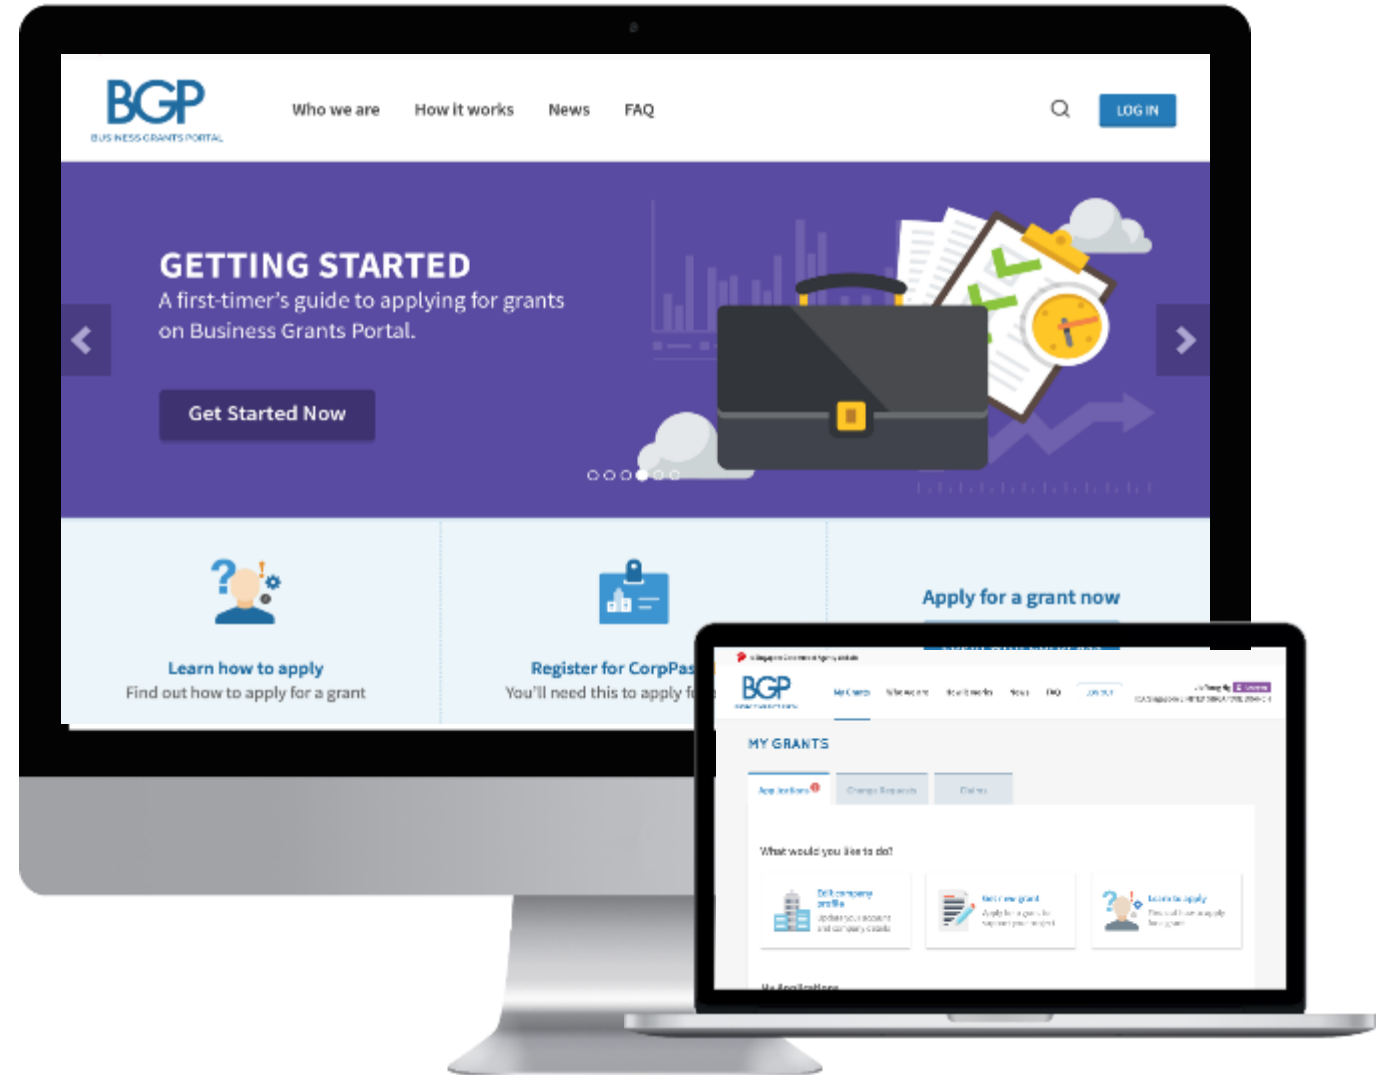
BGP
BUSINESS GRANTS PORTAL

Who we are How it works News FAQ

LOG IN

GETTING STARTED
A first-timer's guide to applying for grants on Business Grants Portal.

Get Started Now

Learn how to apply
Find out how to apply for a grant

Register for CorpPas
You'll need this to apply f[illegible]

Apply for a grant now

BGP

My Grants Who we are How it works News FAQ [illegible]

MY GRANTS

Applications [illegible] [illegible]

What would you like to do?

Edit company profile
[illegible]

Get new grant
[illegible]

Learn to apply
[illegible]

My Applications